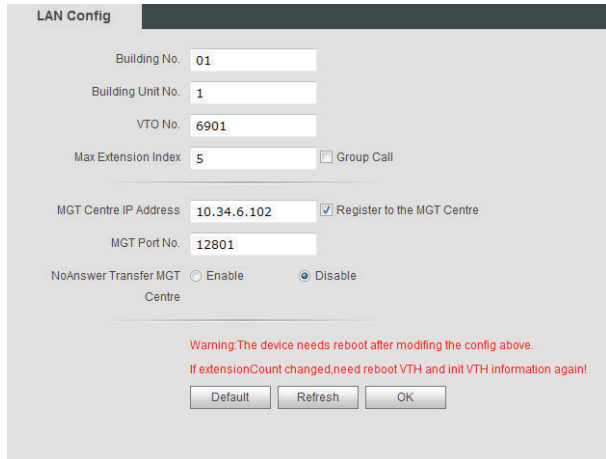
LAN Config

Building No. 01

Building Unit No. 1

VTO No. 6901

Max Extension Index 5 Group Call

MGT Centre IP Address 10.34.6.102 Register to the MGT Centre

MGT Port No. 12801

NoAnswer Transfer MGT Centre Enable Disable

Warning:The device needs reboot after modifing the config above.

If extensionCount changed,need reboot VTH and init VTH information again!

Default Refresh OK